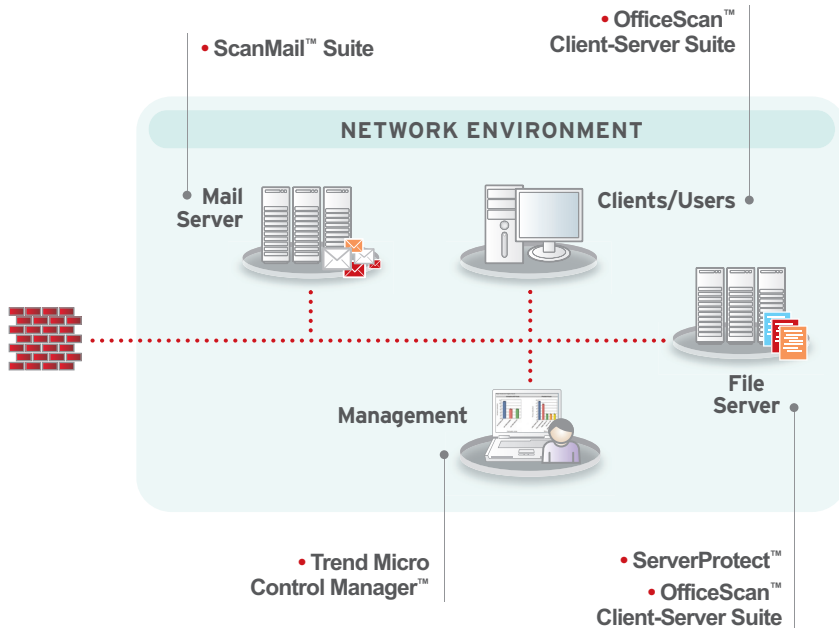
• ScanMail™ Suite

• OfficeScan™ Client-Server Suite

NETWORK ENVIRONMENT

Mail Server

Clients/Users

File Server

Management

• Trend Micro Control Manager™

• ServerProtect™

• OfficeScan™ Client-Server Suite